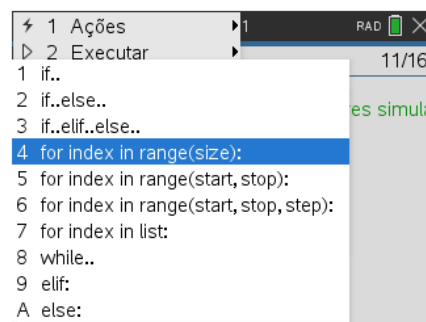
1 Ações
2 Executar
1
RAD
11/16
1 if..
2 if..else..
3 if..elif..else..
4 for index in range(size):
5 for index in range(start, stop):
6 for index in range(start, stop, step):
7 for index in list:
8 while..
9 elif:
A else:
es simula